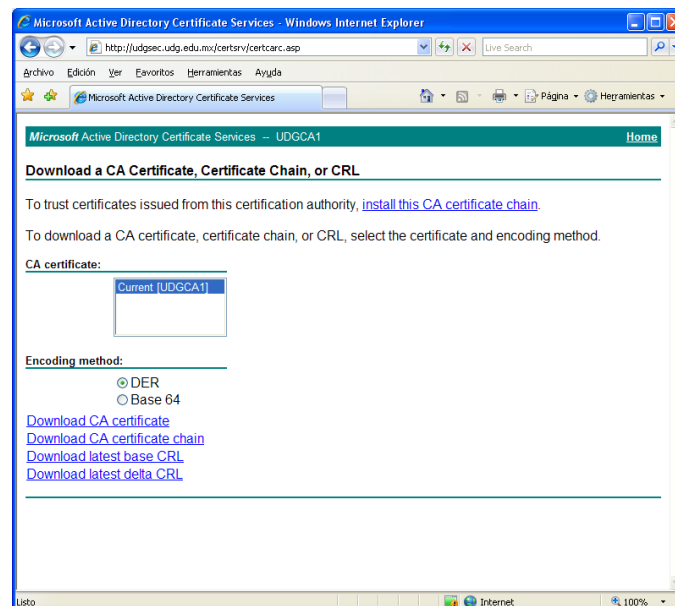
Microsoft Active Directory Certificate Services - Windows Internet Explorer

http://udgsec.udg.edu.mx/certsrv/certcarc.asp

Live Search

Archivo Edición Ver Favoritos Herramientas Ayuda

Microsoft Active Directory Certificate Services

Página Herramientas

Microsoft Active Directory Certificate Services -- UDGCA1

Home

Download a CA Certificate, Certificate Chain, or CRL

To trust certificates issued from this certification authority, install this CA certificate chain.

To download a CA certificate, certificate chain, or CRL, select the certificate and encoding method.

CA certificate:

Current [UDGCA1]

Encoding method:

DER
Base 64

Download CA certificate
Download CA certificate chain
Download latest base CRL
Download latest delta CRL

Listo

Internet

100%